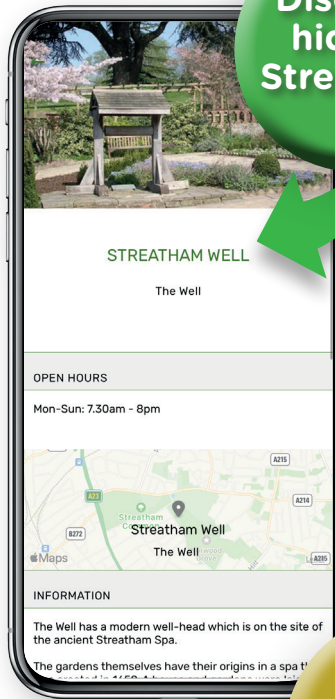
Dis
hid
Stre

STREATHAM WELL

The Well

OPEN HOURS

Mon-Sun: 7.30am - 8pm

A215
A23
A214
B272
Streatham
Streatham Well
The Well
A215
Maps

INFORMATION

The Well has a modern well-head which is on the site of the ancient Streatham Spa.

The gardens themselves have their origins in a spa t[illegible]